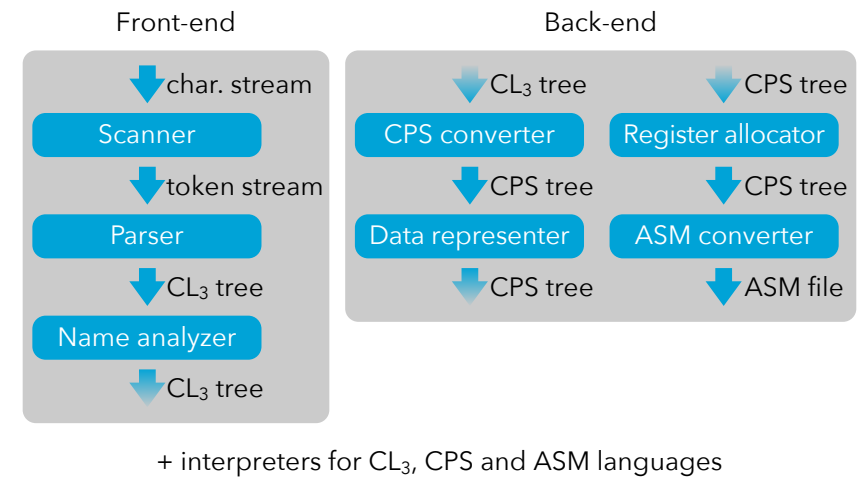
Front-end

char. stream

Scanner

token stream

Parser

$CL_3$ tree

Name analyzer

$CL_3$ tree

Back-end

$CL_3$ tree

CPS converter

CPS tree

Data representer

CPS tree

CPS tree

Register allocator

CPS tree

ASM converter

ASM file

+ interpreters for $CL_3$, CPS and ASM languages